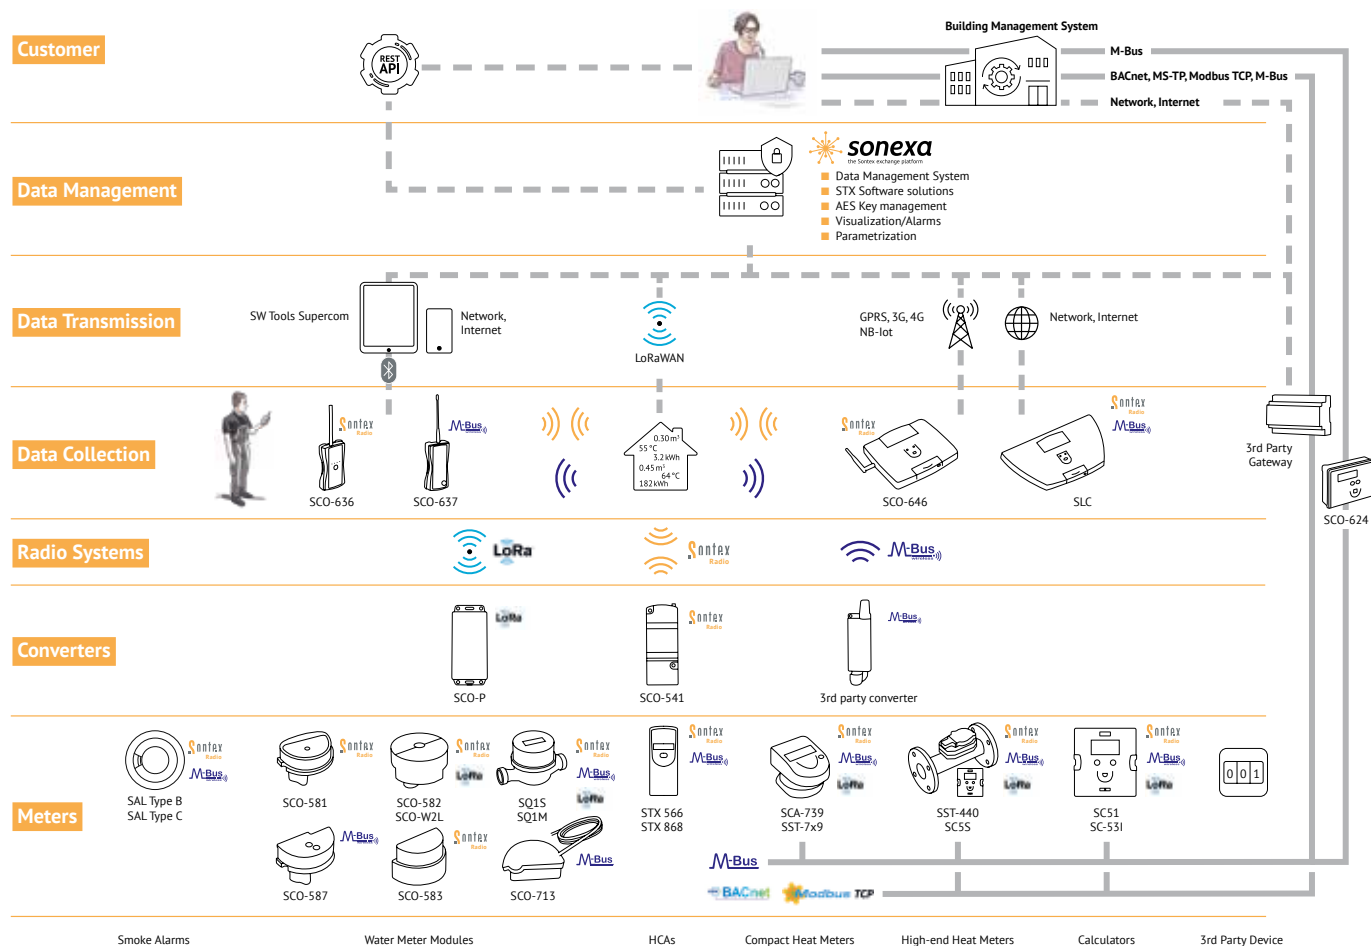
Customer

REST API

Building Management System

M-Bus

BACnet, MS-TP, Modbus TCP, M-Bus

Network, Internet

Data Management

sonexa
the Sontex exchange platform

- Data Management System
- STX Software solutions
- AES Key management
- Visualization/Alarms
- Parametrization

Data Transmission

SW Tools Supercom

Network, Internet

LoRaWAN

GPRS, 3G, 4G NB-Iot

Network, Internet

Data Collection

Sontex Radio

M-Bus

SCO-636

SCO-637

0.30 m³
55 °C
3.2 kWh
0.45 m³
64 °C
182 kWh

Sontex Radio

SCO-646

Sontex Radio

M-Bus

SLC

3rd Party Gateway

SCO-624

Radio Systems

LoRa

Sontex Radio

M-Bus wireless

Converters

LoRa

SCO-P

Sontex Radio

SCO-541

M-Bus

3rd party converter

Meters

Sontex Radio

M-Bus

SAL Type B
SAL Type C

Sontex Radio

SCO-581

Sontex Radio

LoRa

SCO-582
SCO-W2L

Sontex Radio

M-Bus

LoRa

SQ1S
SQ1M

M-Bus

SCO-587

Sontex Radio

SCO-583

M-Bus

SCO-713

Sontex Radio

M-Bus

STX 566
STX 868

Sontex Radio

M-Bus

LoRa

SCA-739
SST-7x9

Sontex Radio

M-Bus

LoRa

SST-440
SC5S

Sontex Radio

M-Bus

LoRa

SC51
SC-53I

001

M-Bus

BACnet

Modbus TCP

Smoke Alarms

Water Meter Modules

HCAs

Compact Heat Meters

High-end Heat Meters

Calculators

3rd Party Device